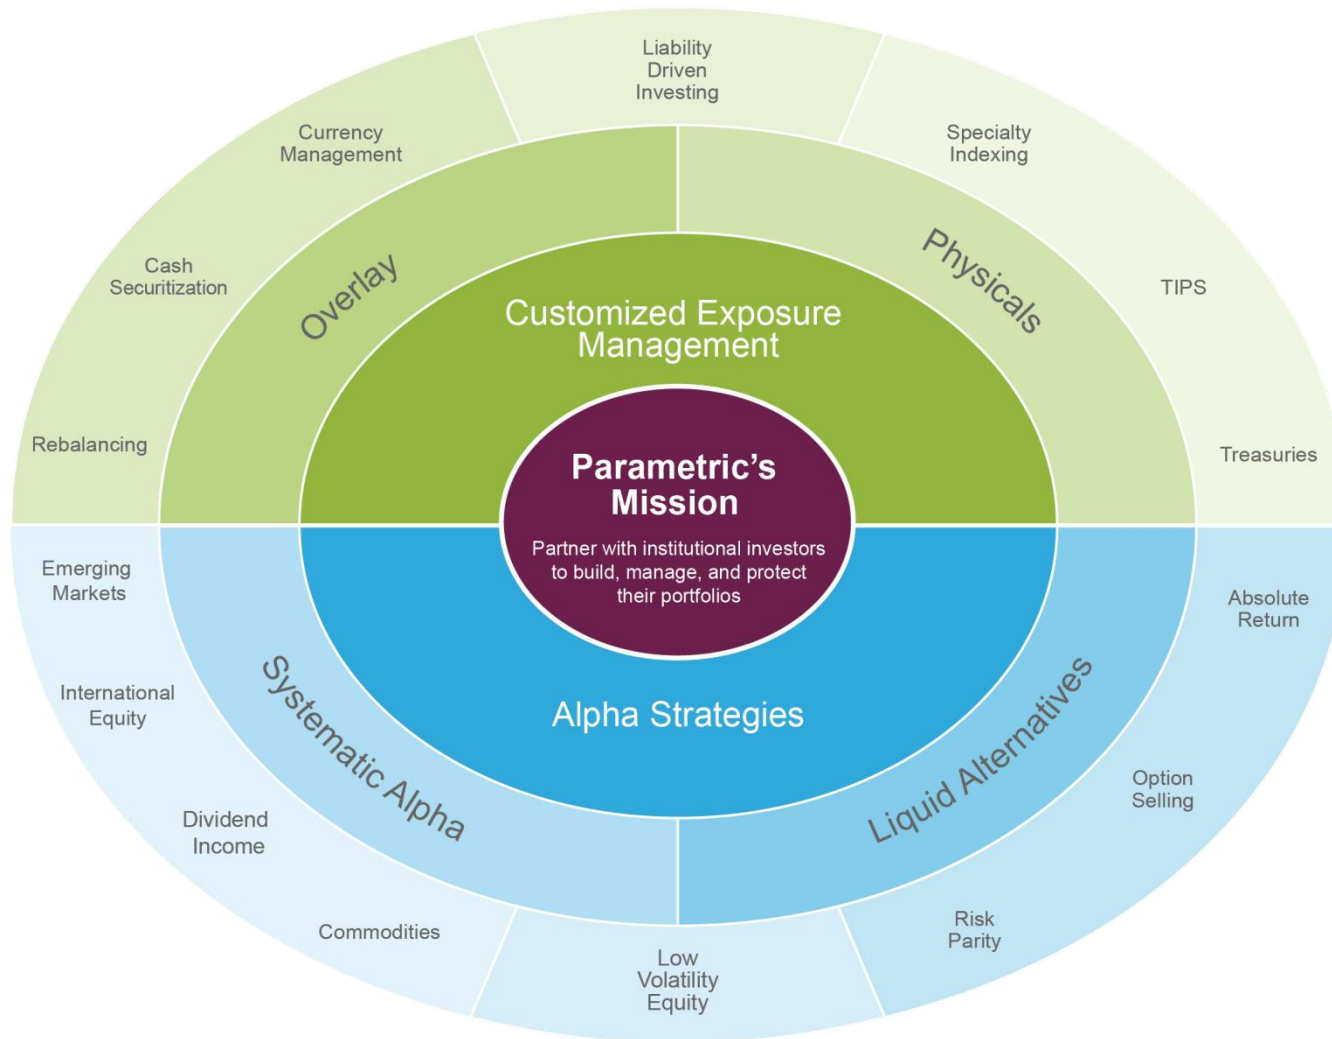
Liability Driven Investing

Currency Management

Specialty Indexing

Cash Securitization

Overlay

Physicals

TIPS

Customized Exposure Management

Rebalancing

Parametric's Mission

Treasuries

Partner with institutional investors to build, manage, and protect their portfolios

Emerging Markets

Absolute Return

International Equity

Systematic Alpha

Alpha Strategies

Liquid Alternatives

Option Selling

Dividend Income

Commodities

Risk Parity

Low Volatility Equity